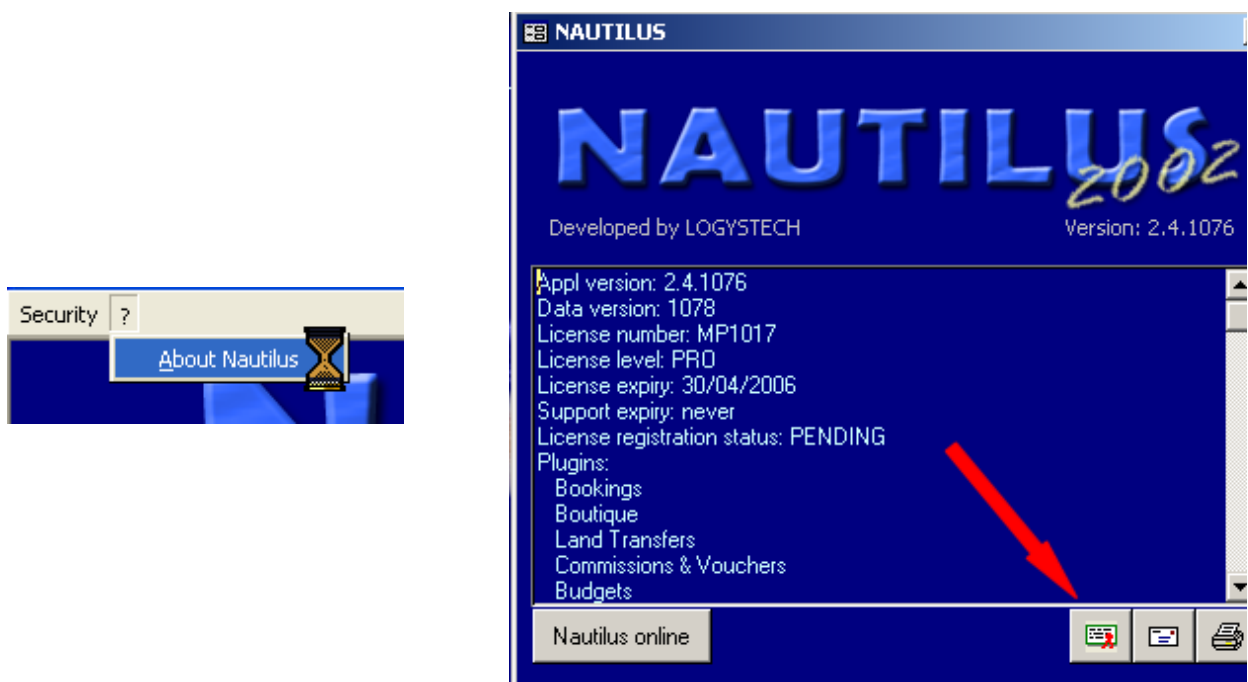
Security ?

About Nautilus

NAUTILUS

NAUTILUS 2002

Developed by LOGYSTECH

Version: 2.4.1076

Appl version: 2.4.1076
Data version: 1078
License number: MP1017
License level: PRO
License expiry: 30/04/2006
Support expiry: never
License registration status: PENDING
Plugins:
Bookings
Boutique
Land Transfers
Commissions & Vouchers
Budgets

Nautilus online